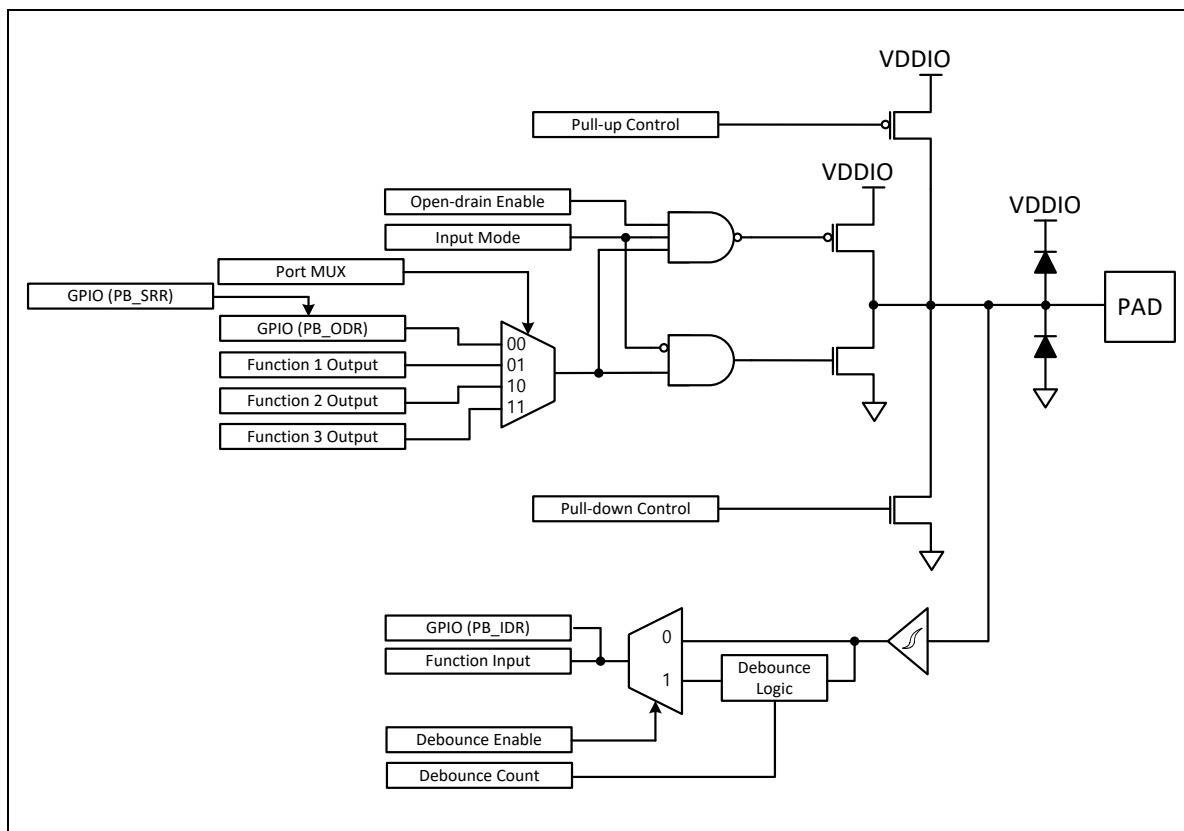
VDDIO

Pull-up Control

VDDIO

Open-drain Enable

Input Mode

VDDIO

Port MUX

GPIO (PB_SRR)

GPIO (PB_ODR)

00

01

10

11

Function 1 Output

Function 2 Output

Function 3 Output

PAD

Pull-down Control

GPIO (PB_IDR)

Function Input

0

1

Debounce Logic

Debounce Enable

Debounce Count